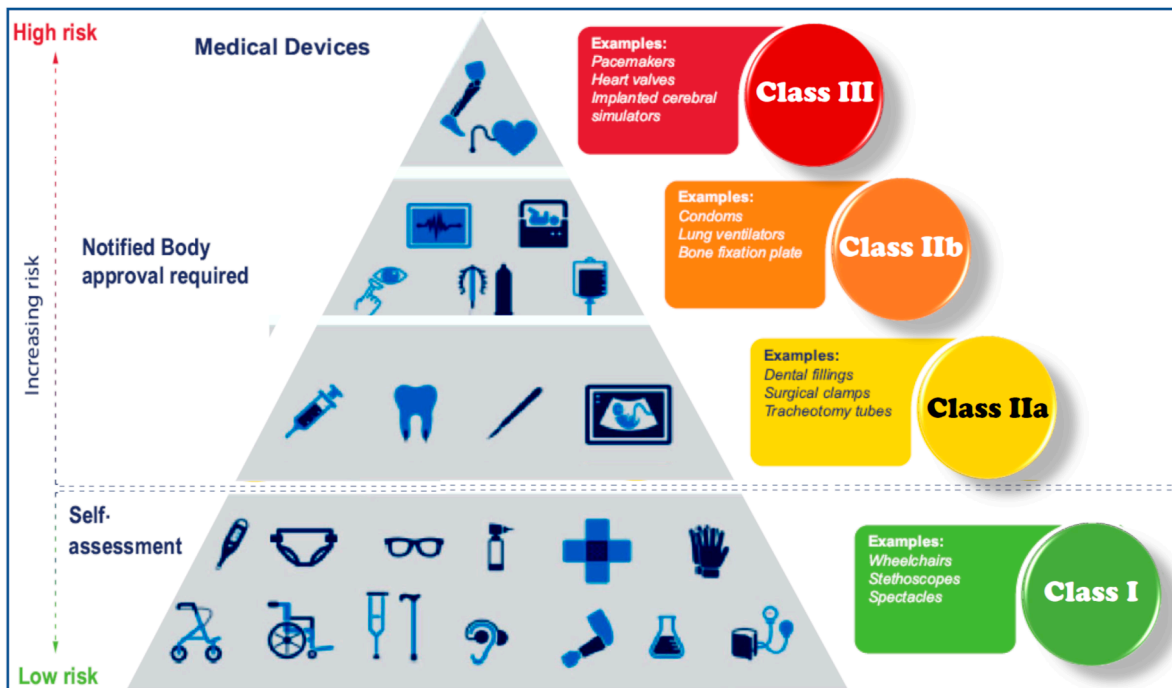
High risk

Medical Devices

Examples:
Pacemakers
Heart valves
Implanted cerebral simulators

Class III

Examples:
Condoms
Lung ventilators
Bone fixation plate

Class IIb

Notified Body approval required

Increasing risk

Examples:
Dental fillings
Surgical clamps
Tracheotomy tubes

Class IIa

Self-assessment

Examples:
Wheelchairs
Stethoscopes
Spectacles

Class I

Low risk